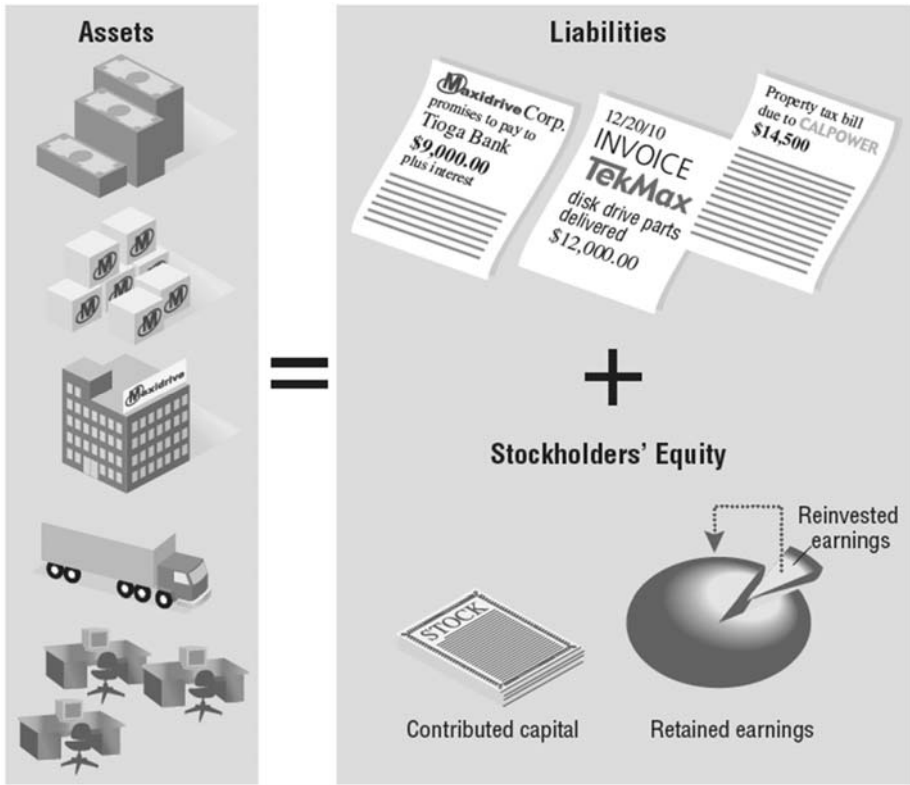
Assets

M M M M M

Maxidrive

Liabilities

Maxidrive Corp. promises to pay to Tioga Bank $9,000.00 plus interest

12/20/10 INVOICE TekMax disk drive parts delivered $12,000.00

Property tax bill due to CALPOWER $14,500

=

+

Stockholders' Equity

STOCK

Reinvested earnings

Contributed capital

Retained earnings